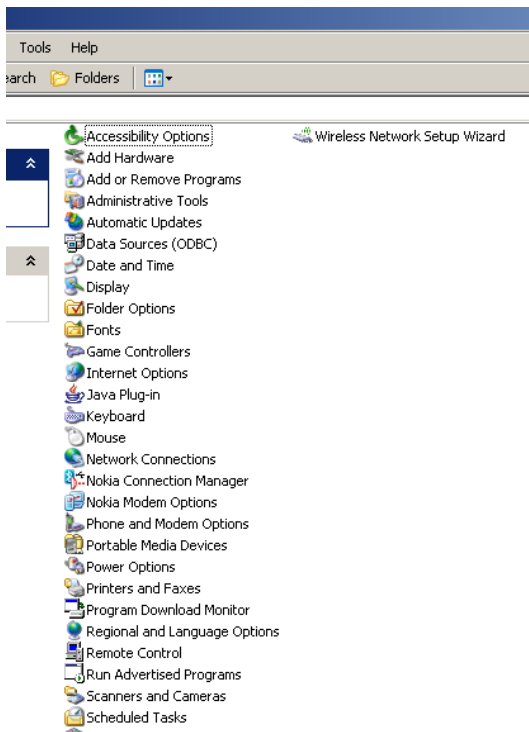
Tools Help

earch Folders

Accessibility Options
Add Hardware
Add or Remove Programs
Administrative Tools
Automatic Updates
Data Sources (ODBC)
Date and Time
Display
Folder Options
Fonts
Game Controllers
Internet Options
Java Plug-in
Keyboard
Mouse
Network Connections
Nokia Connection Manager
Nokia Modem Options
Phone and Modem Options
Portable Media Devices
Power Options
Printers and Faxes
Program Download Monitor
Regional and Language Options
Remote Control
Run Advertised Programs
Scanners and Cameras
Scheduled Tasks

Wireless Network Setup Wizard